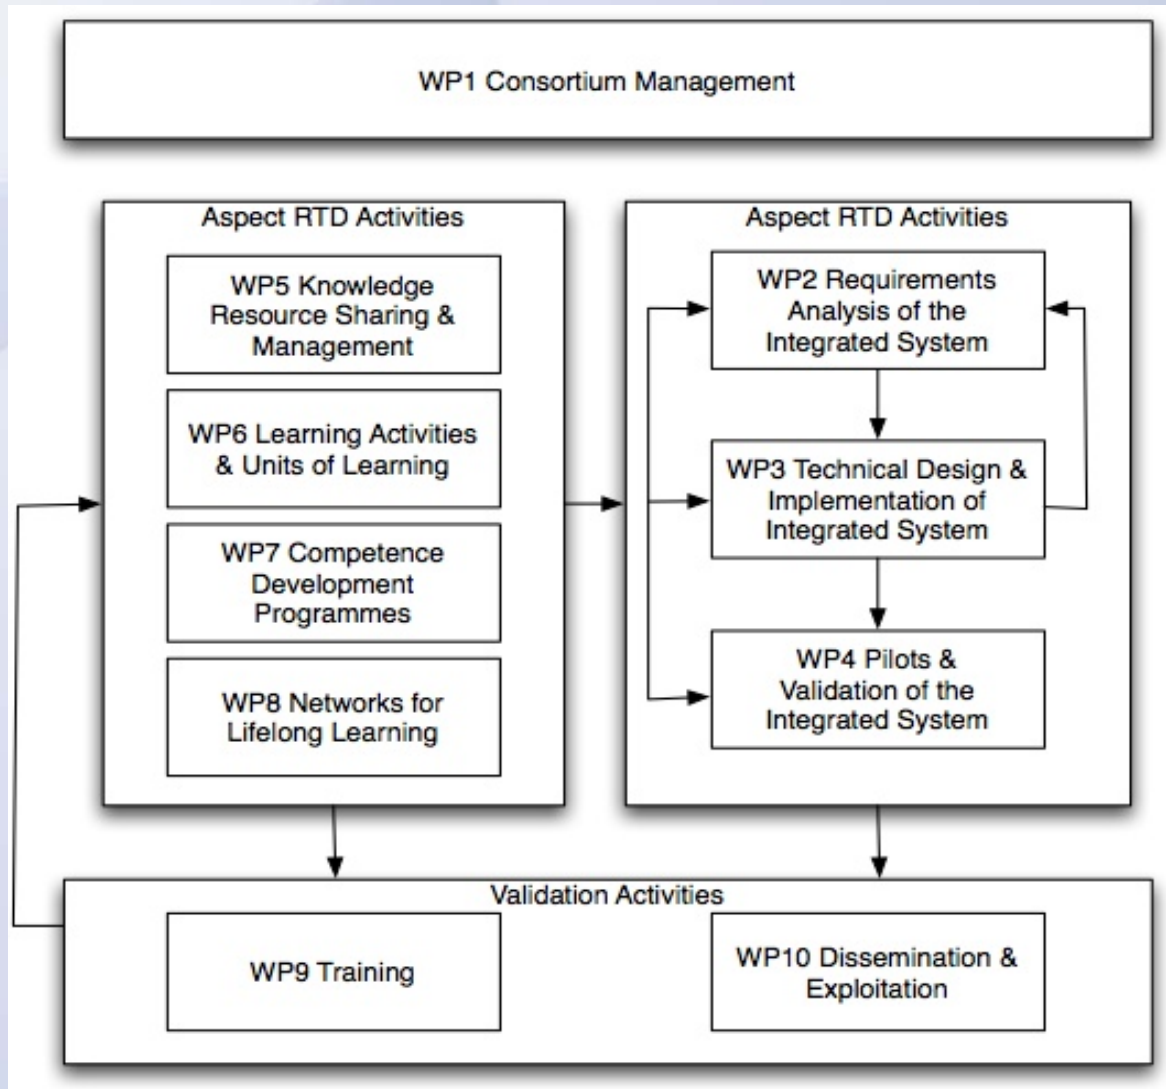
WP1 Consortium Management

Aspect RTD Activities

WP5 Knowledge Resource Sharing & Management

WP6 Learning Activities & Units of Learning

WP7 Competence Development Programmes

WP8 Networks for Lifelong Learning

Aspect RTD Activities

WP2 Requirements Analysis of the Integrated System

WP3 Technical Design & Implementation of Integrated System

WP4 Pilots & Validation of the Integrated System

Validation Activities

WP9 Training

WP10 Dissemination & Exploitation